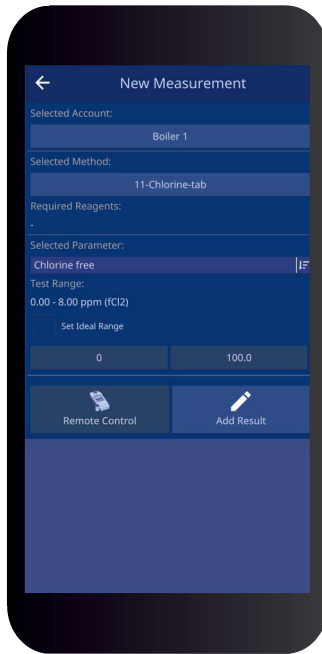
New Measurement

Selected Account:

Boiler 1

Selected Method:

11-Chlorine-tab

Required Reagents:

-

Selected Parameter:

Chlorine free

Test Range:

0.00 - 8.00 ppm (fCl2)

Set Ideal Range

0

100.0

Remote Control

Add Result